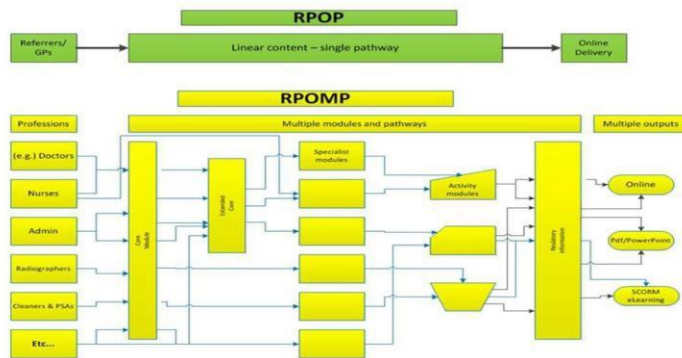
RPOP

Referrers/ GPs

Linear content – single pathway

Online Delivery

RPOMP

Professions

Multiple modules and pathways

Multiple outputs

(e.g.) Doctors

Nurses

Admin

Radiographers

Cleaners & PSAs

Etc...

Core Module

Extended Core

Specialist modules

Activity modules

Regulatory information

Online

Pdf/PowerPoint

SCORM eLearning